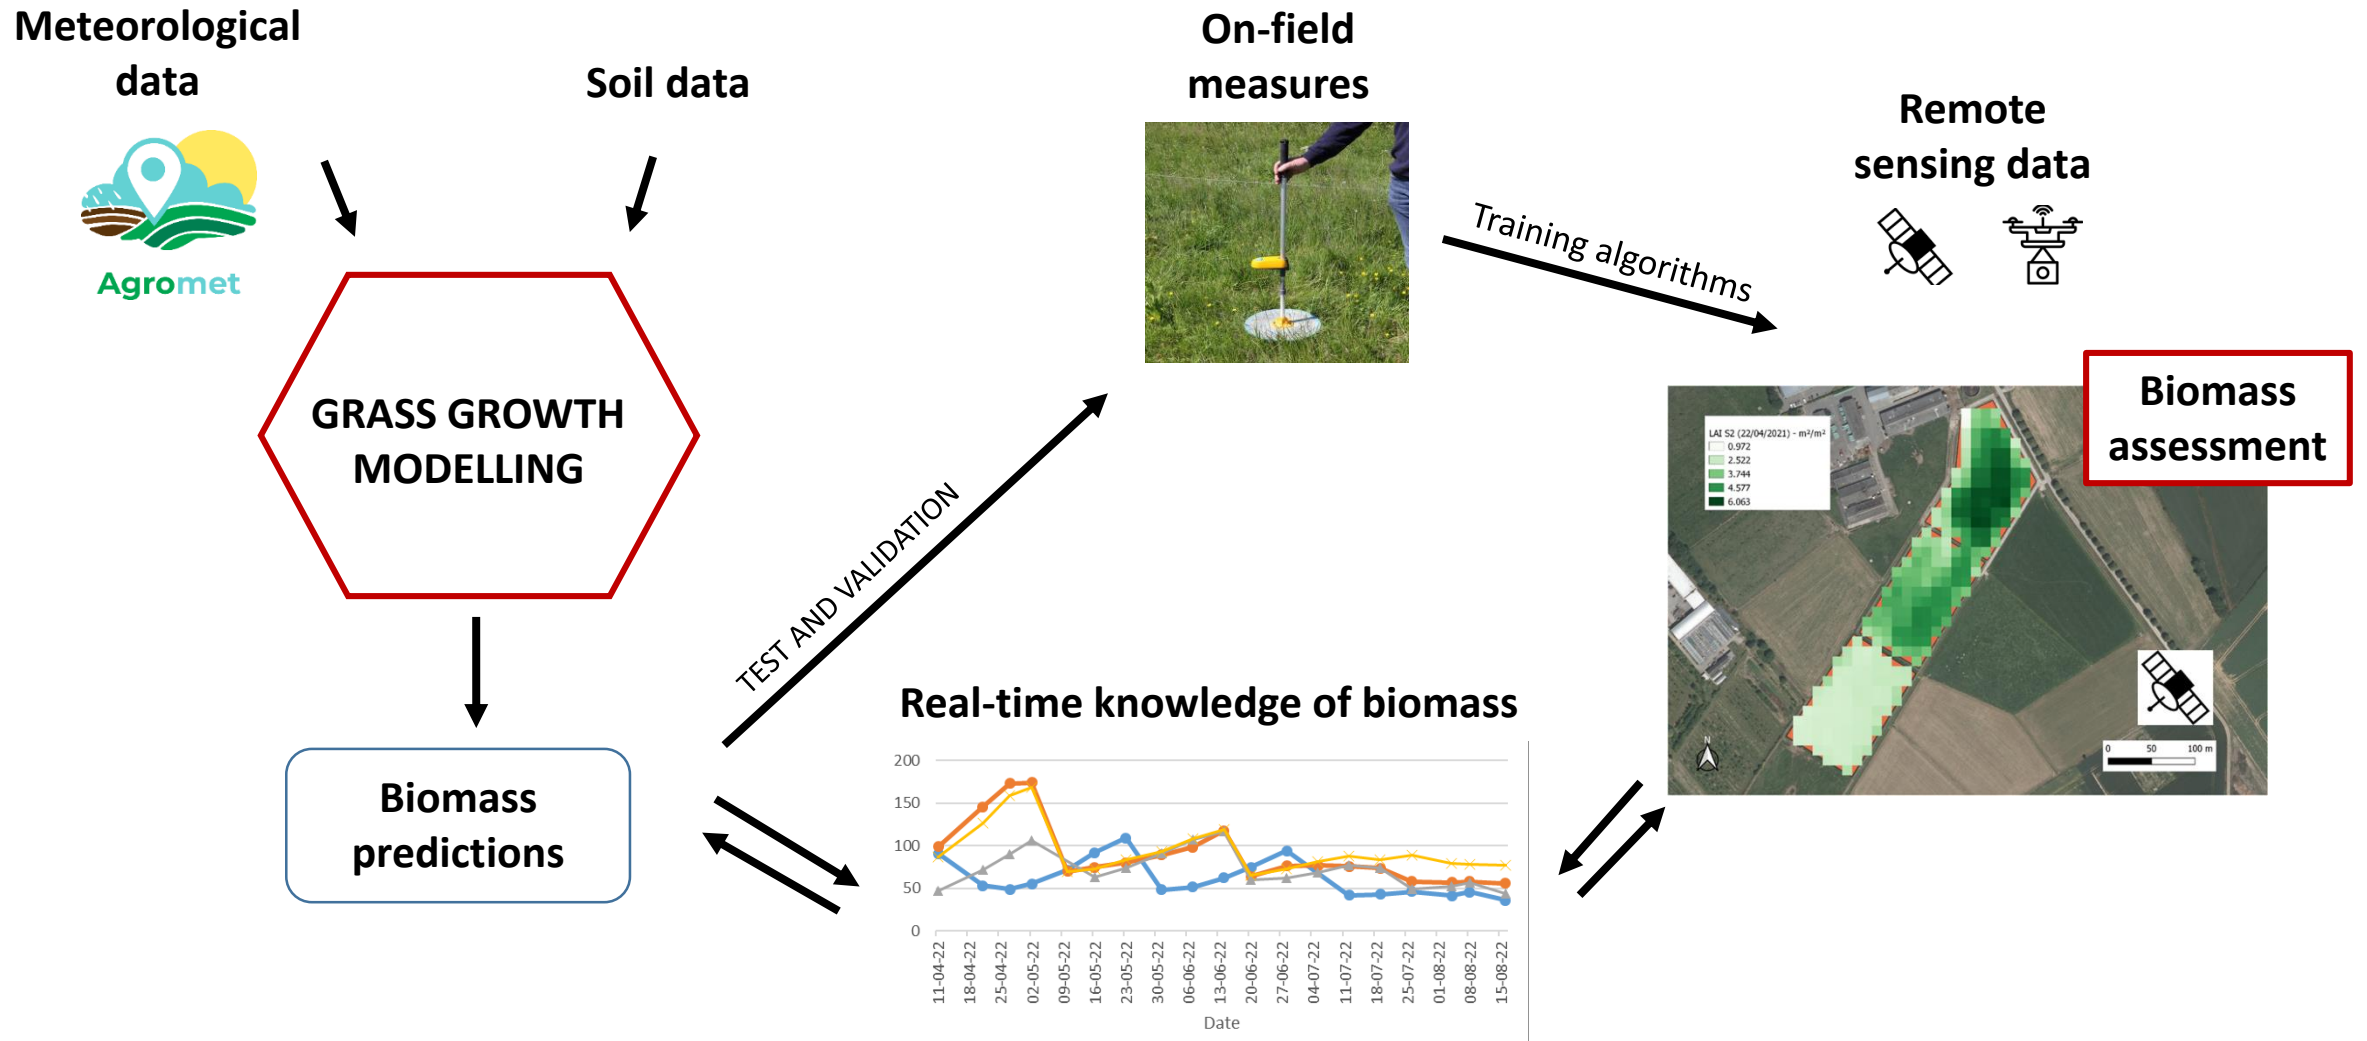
Meteorological data

Agromet

Soil data

On-field measures

Remote sensing data

Training algorithms

GRASS GROWTH MODELLING

TEST AND VALIDATION

Biomass assessment

LAI S2 (22/04/2021) - m²/m²
0.972
2.522
3.744
4.577
6.063

0 50 100 m

N

Biomass predictions

Real-time knowledge of biomass

200
150
100
50
0

11-04-22
18-04-22
25-04-22
02-05-22
09-05-22
16-05-22
23-05-22
30-05-22
06-06-22
13-06-22
20-06-22
27-06-22
04-07-22
11-07-22
18-07-22
25-07-22
01-08-22
08-08-22
15-08-22

Date